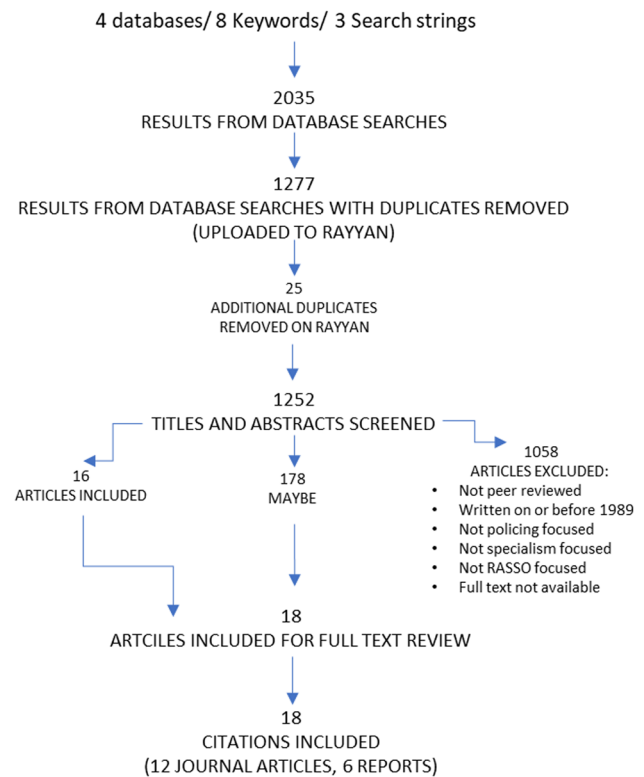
4 databases/ 8 Keywords/ 3 Search strings

2035
RESULTS FROM DATABASE SEARCHES

1277
RESULTS FROM DATABASE SEARCHES WITH DUPLICATES REMOVED (UPLOADED TO RAYYAN)

25
ADDITIONAL DUPLICATES REMOVED ON RAYYAN

1252
TITLES AND ABSTRACTS SCREENED

16
ARTICLES INCLUDED

178
MAYBE

1058
ARTICLES EXCLUDED:
• Not peer reviewed
• Written on or before 1989
• Not policing focused
• Not specialism focused
• Not RASSO focused
• Full text not available

18
ARTCILES INCLUDED FOR FULL TEXT REVIEW

18
CITATIONS INCLUDED
(12 JOURNAL ARTICLES, 6 REPORTS)